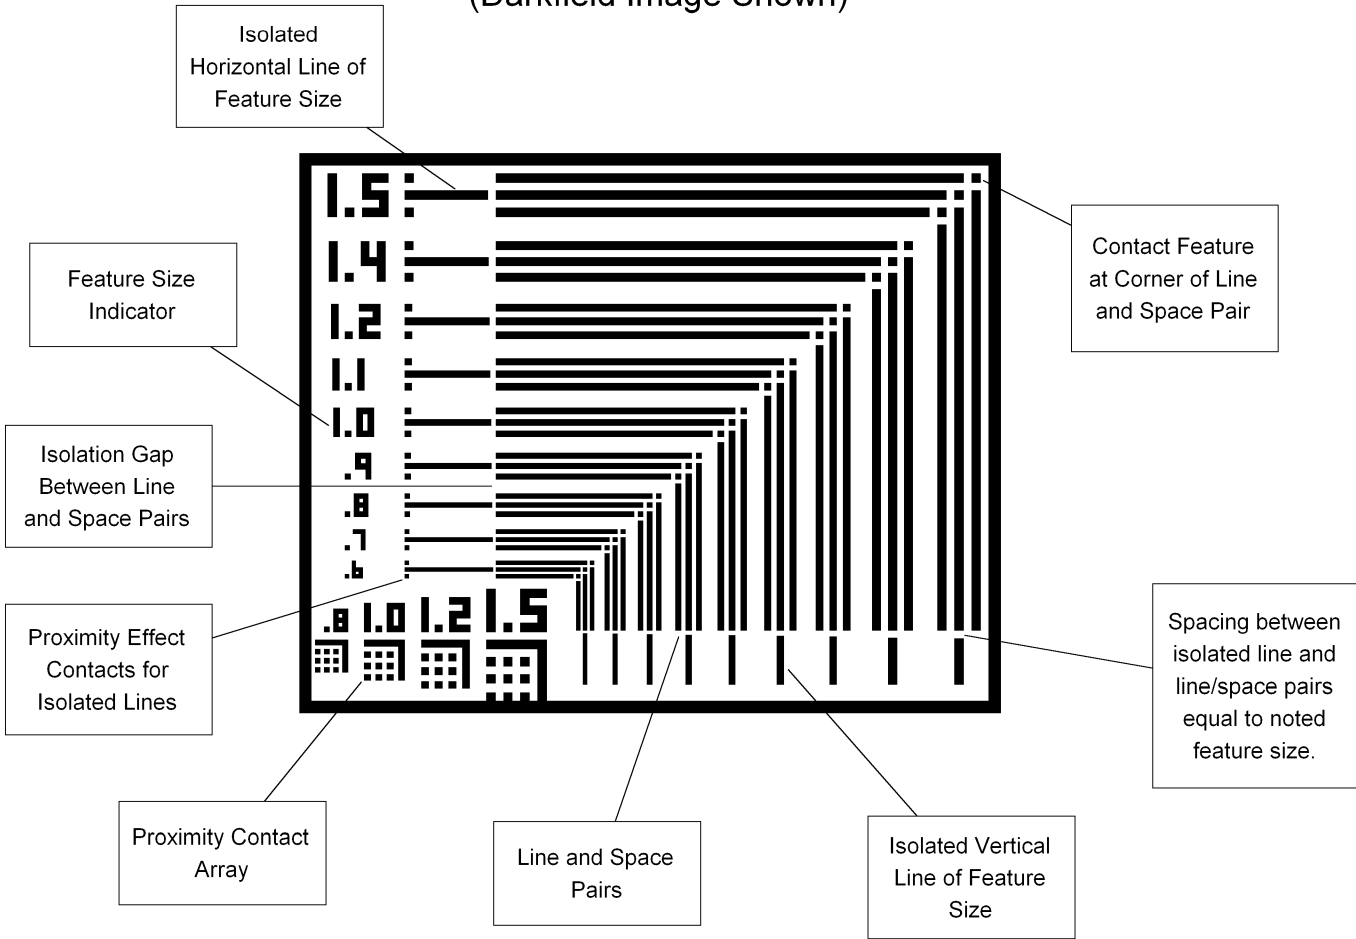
(Darkfield Image Shown)

Isolated Horizontal Line of Feature Size

Contact Feature at Corner of Line and Space Pair

Feature Size Indicator

1.5
1.4
1.2
1.1
1.0
.9
.8
.7
.6

Isolation Gap Between Line and Space Pairs

Proximity Effect Contacts for Isolated Lines

.8 1.0 1.2 1.5

Spacing between isolated line and line/space pairs equal to noted feature size.

Proximity Contact Array

Line and Space Pairs

Isolated Vertical Line of Feature Size